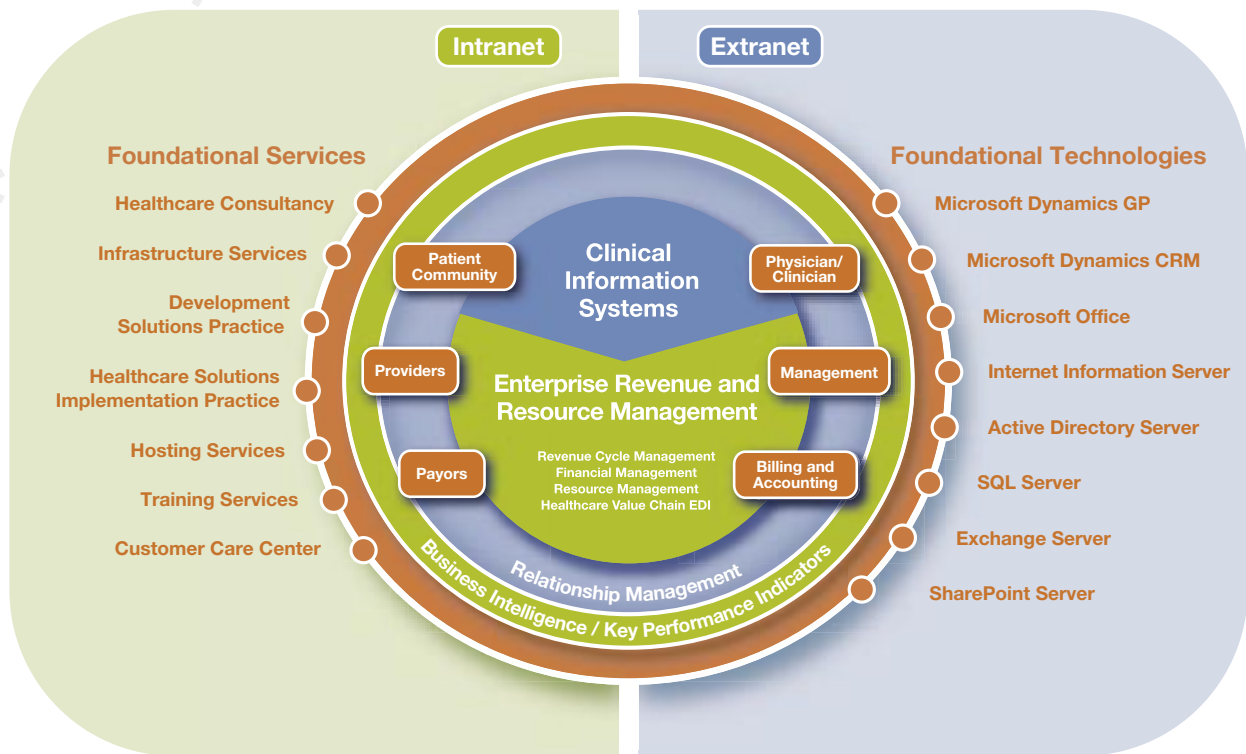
Intranet

Extranet

Foundational Services

Healthcare Consultancy

Infrastructure Services

Development Solutions Practice

Healthcare Solutions Implementation Practice

Hosting Services

Training Services

Customer Care Center

Foundational Technologies

Microsoft Dynamics GP

Microsoft Dynamics CRM

Microsoft Office

Internet Information Server

Active Directory Server

SQL Server

Exchange Server

SharePoint Server

Clinical Information Systems

Patient Community

Physician/ Clinician

Providers

Management

Payors

Billing and Accounting

Enterprise Revenue and Resource Management

Revenue Cycle Management
Financial Management
Resource Management
Healthcare Value Chain EDI

Relationship Management

Business Intelligence / Key Performance Indicators